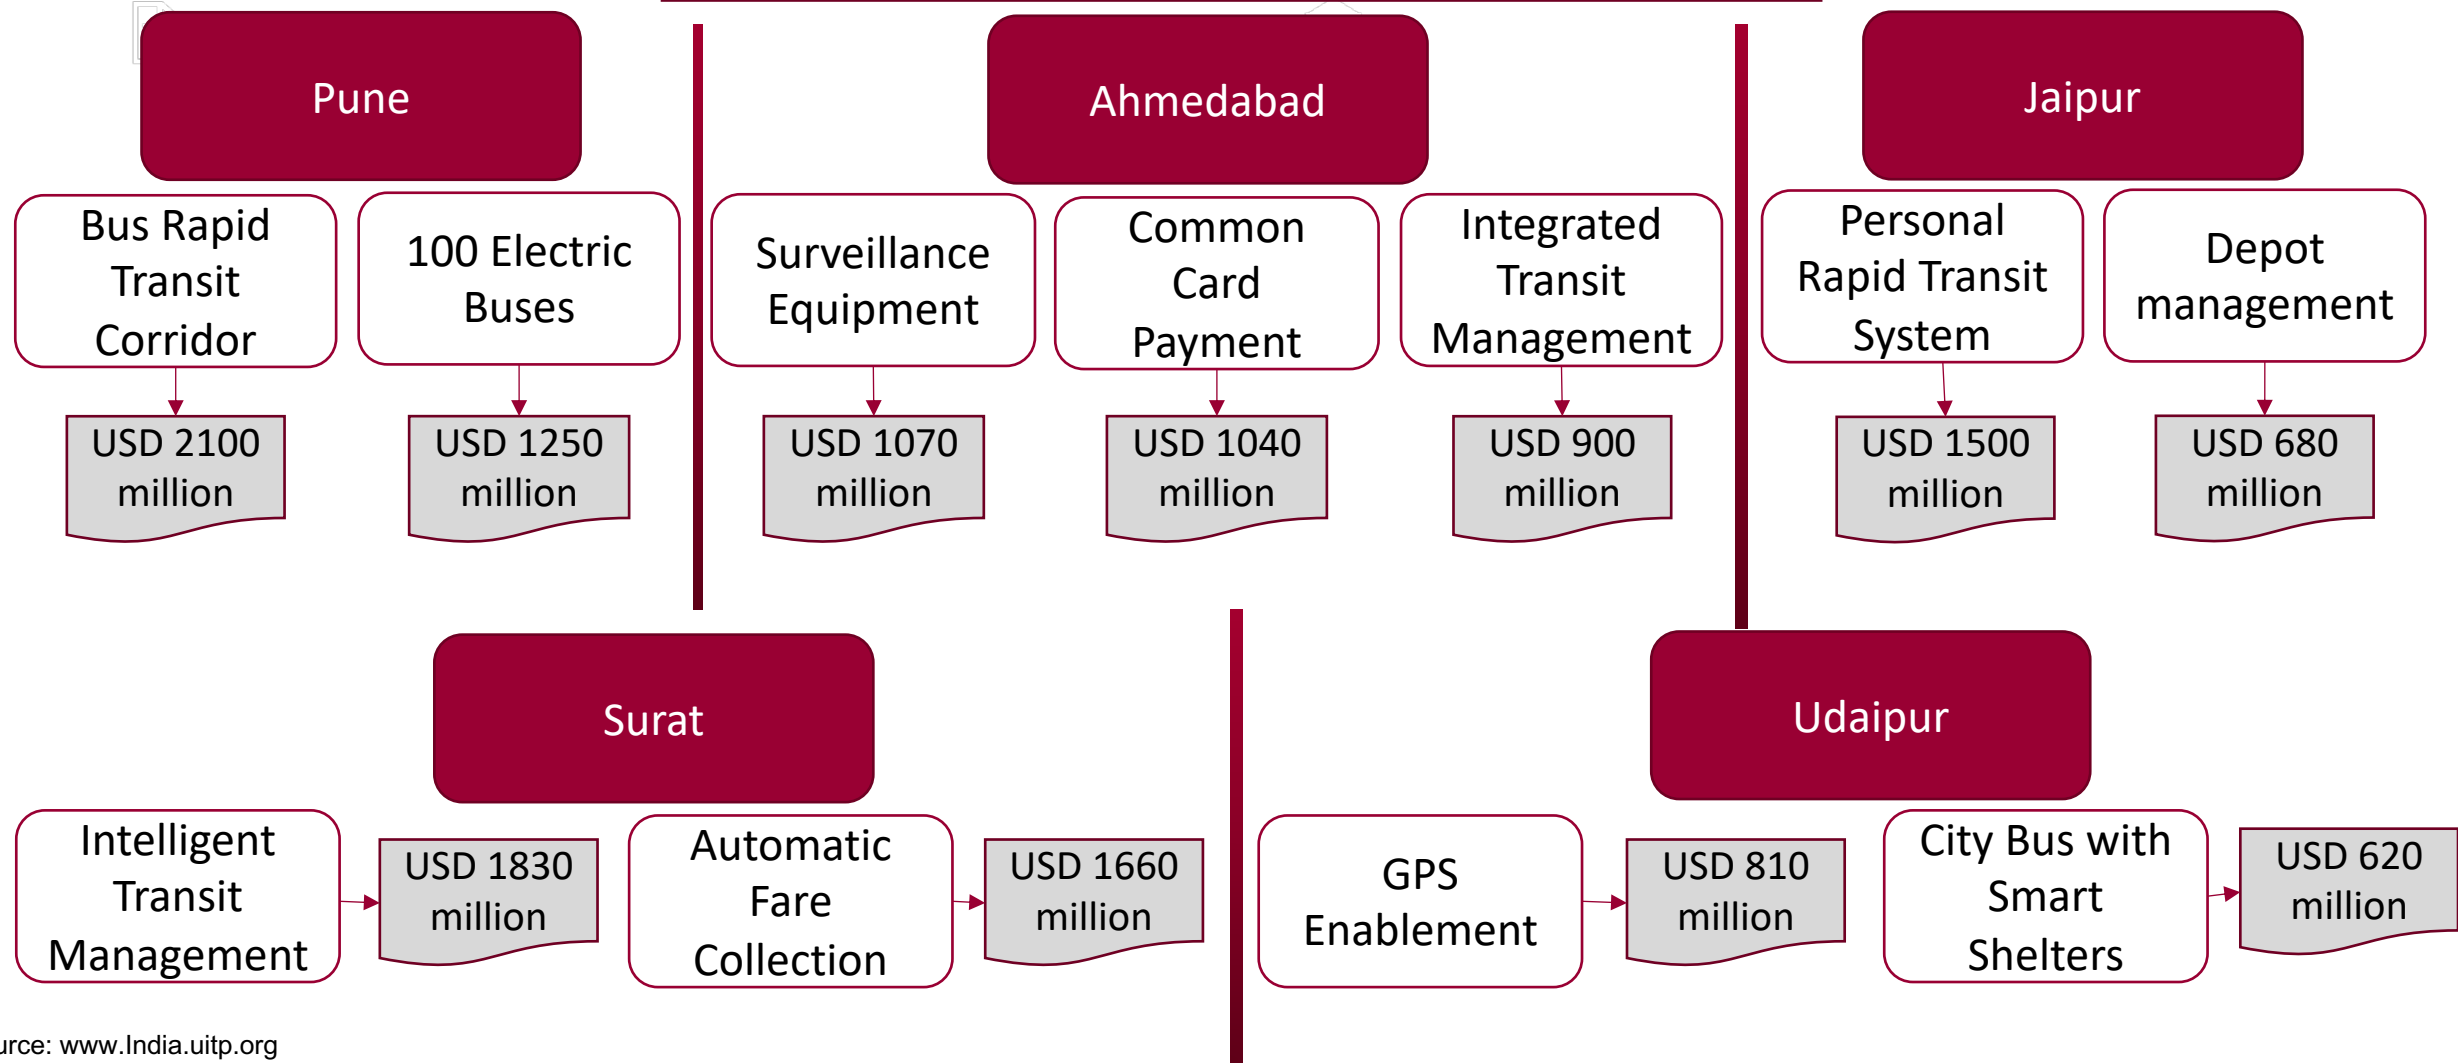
Pune

Bus Rapid Transit Corridor

USD 2100 million

100 Electric Buses

USD 1250 million

Ahmedabad

Surveillance Equipment

USD 1070 million

Common Card Payment

USD 1040 million

Integrated Transit Management

USD 900 million

Jaipur

Personal Rapid Transit System

USD 1500 million

Depot management

USD 680 million

Surat

Intelligent Transit Management

USD 1830 million

Automatic Fare Collection

USD 1660 million

Udaipur

GPS Enablement

USD 810 million

City Bus with Smart Shelters

USD 620 million

urce: www.India.uitp.org